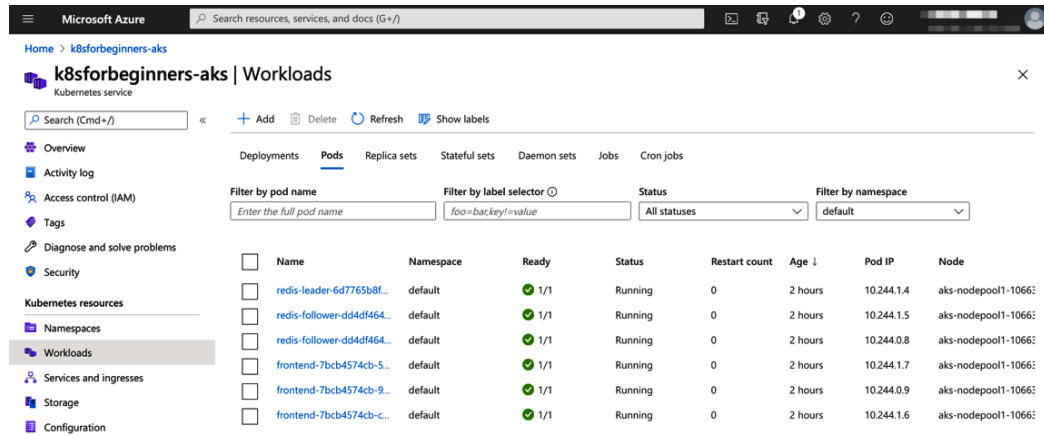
Microsoft Azure

Search resources, services, and docs (G+/)

1

Home > k8sforbeginners-aks

k8sforbeginners-aks | Workloads

Kubernetes service

Search (Cmd+/)

«

Overview

Activity log

Access control (IAM)

Tags

Diagnose and solve problems

Security

Kubernetes resources

Namespaces

Workloads

Services and ingresses

Storage

Configuration

+ Add Delete Refresh Show labels

Deployments Pods Replica sets Stateful sets Daemon sets Jobs Cron jobs

Filter by pod name

Enter the full pod name

Filter by label selector

foo=bar,key!=value

Status

All statuses

Filter by namespace

default

| Name | Namespace | Ready | Status | Restart count | Age ↓ | Pod IP | Node |
|---|---|---|---|---|---|---|---|
| redis-leader-6d7765b8f... | default | 1/1 | Running | 0 | 2 hours | 10.244.1.4 | aks-nodepool1-10663 |
| redis-follower-dd4df464... | default | 1/1 | Running | 0 | 2 hours | 10.244.1.5 | aks-nodepool1-10663 |
| redis-follower-dd4df464... | default | 1/1 | Running | 0 | 2 hours | 10.244.0.8 | aks-nodepool1-10663 |
| frontend-7bcb4574cb-5... | default | 1/1 | Running | 0 | 2 hours | 10.244.1.7 | aks-nodepool1-10663 |
| frontend-7bcb4574cb-9... | default | 1/1 | Running | 0 | 2 hours | 10.244.0.9 | aks-nodepool1-10663 |
| frontend-7bcb4574cb-c... | default | 1/1 | Running | 0 | 2 hours | 10.244.1.6 | aks-nodepool1-10663 |